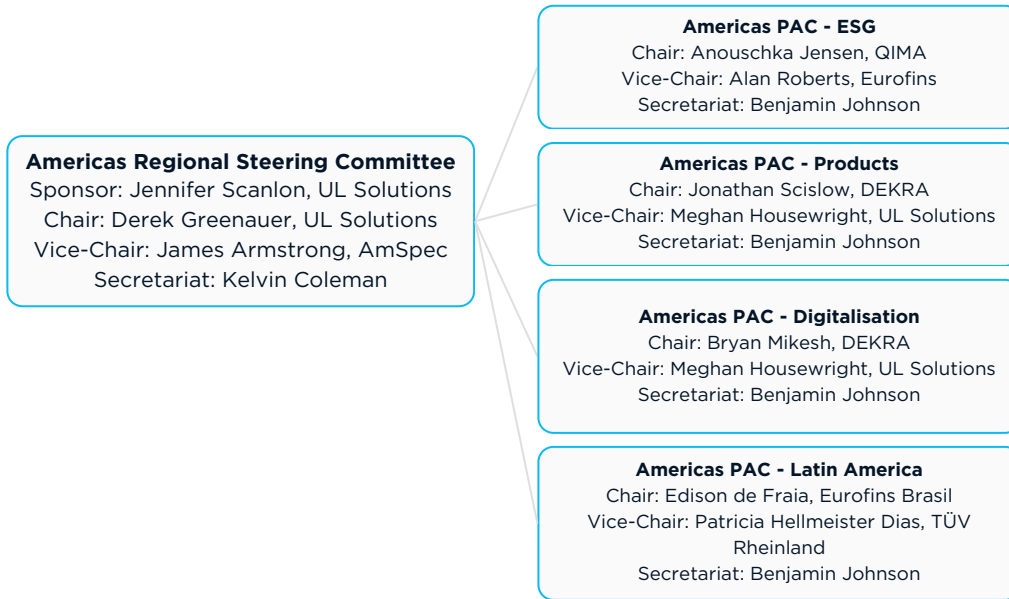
Americas Regional Steering Committee
Sponsor: Jennifer Scanlon, UL Solutions
Chair: Derek Greenauer, UL Solutions
Vice-Chair: James Armstrong, AmSpec
Secretariat: Kelvin Coleman

Americas PAC - ESG
Chair: Anouschka Jensen, QIMA
Vice-Chair: Alan Roberts, Eurofins
Secretariat: Benjamin Johnson

Americas PAC - Products
Chair: Jonathan Scislow, DEKRA
Vice-Chair: Meghan Housewright, UL Solutions
Secretariat: Benjamin Johnson

Americas PAC - Digitalisation
Chair: Bryan Mikesh, DEKRA
Vice-Chair: Meghan Housewright, UL Solutions
Secretariat: Benjamin Johnson

Americas PAC - Latin America
Chair: Edison de Fraia, Eurofins Brasil
Vice-Chair: Patricia Hellmeister Dias, TÜV Rheinland
Secretariat: Benjamin Johnson